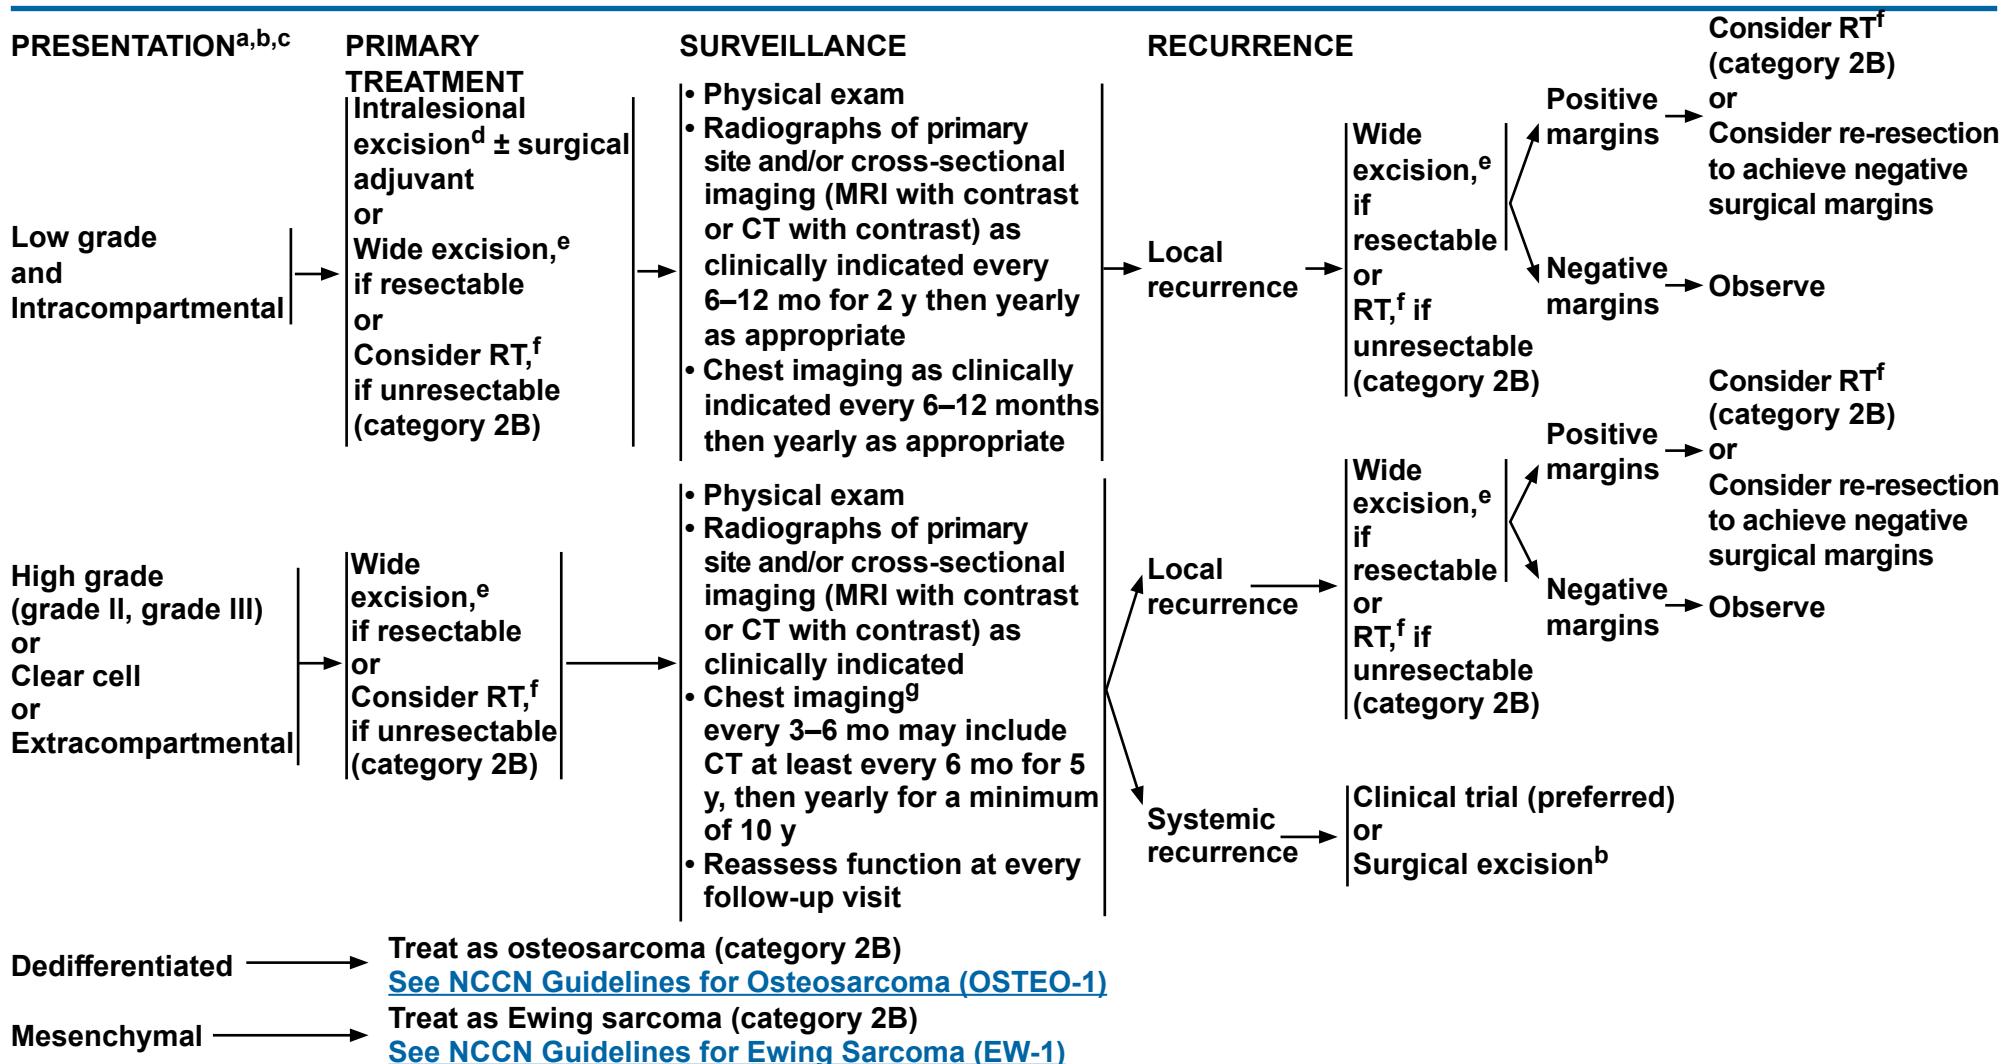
PRESENTATION$^{a,b,c}$

PRIMARY TREATMENT

SURVEILLANCE

RECURRENCE

Low grade and Intracompartmental

Intralesional excision$^{d}$ ± surgical adjuvant
or
Wide excision,$^{e}$ if resectable
or
Consider RT,$^{f}$ if unresectable (category 2B)

• Physical exam
• Radiographs of primary site and/or cross-sectional imaging (MRI with contrast or CT with contrast) as clinically indicated every 6–12 mo for 2 y then yearly as appropriate
• Chest imaging as clinically indicated every 6–12 months then yearly as appropriate

Local recurrence

Wide excision,$^{e}$ if resectable
or
RT,$^{f}$ if unresectable (category 2B)

Positive margins

Consider RT$^{f}$ (category 2B)
or
Consider re-resection to achieve negative surgical margins

Negative margins

Observe

High grade (grade II, grade III)
or
Clear cell
or
Extracompartmental

Wide excision,$^{e}$ if resectable
or
Consider RT,$^{f}$ if unresectable (category 2B)

• Physical exam
• Radiographs of primary site and/or cross-sectional imaging (MRI with contrast or CT with contrast) as clinically indicated
• Chest imaging$^{g}$ every 3–6 mo may include CT at least every 6 mo for 5 y, then yearly for a minimum of 10 y
• Reassess function at every follow-up visit

Local recurrence

Wide excision,$^{e}$ if resectable
or
RT,$^{f}$ if unresectable (category 2B)

Positive margins

Consider RT$^{f}$ (category 2B)
or
Consider re-resection to achieve negative surgical margins

Negative margins

Observe

Systemic recurrence

Clinical trial (preferred)
or
Surgical excision$^{b}$

Dedifferentiated

Treat as osteosarcoma (category 2B)
See NCCN Guidelines for Osteosarcoma (OSTEO-1)

Mesenchymal

Treat as Ewing sarcoma (category 2B)
See NCCN Guidelines for Ewing Sarcoma (EW-1)